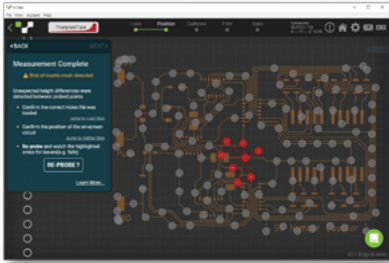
< BACK

Measurement Complete

Risk of missed contact detected

Unexpected height differences were detected between probe points.

Confirm the contact holes file was loaded.

Confirm the position of the on-screen circuit.

Re-probe and watch the highlighted areas for issues (e.g. hole).

RE-PROBE?

Learn More...

Load

Position

Calibrate

Print

Done